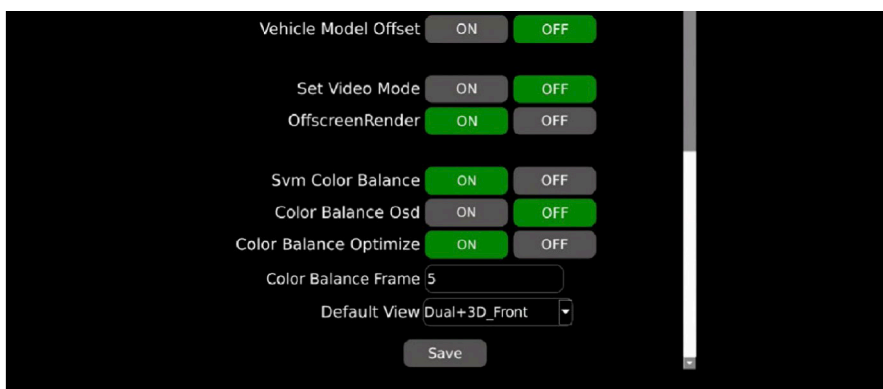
Vehicle Model Offset ON OFF

Set Video Mode ON OFF
OffscreenRender ON OFF

Svm Color Balance ON OFF
Color Balance Osd ON OFF
Color Balance Optimize ON OFF
Color Balance Frame 5
Default View Dual+3D_Front

Save